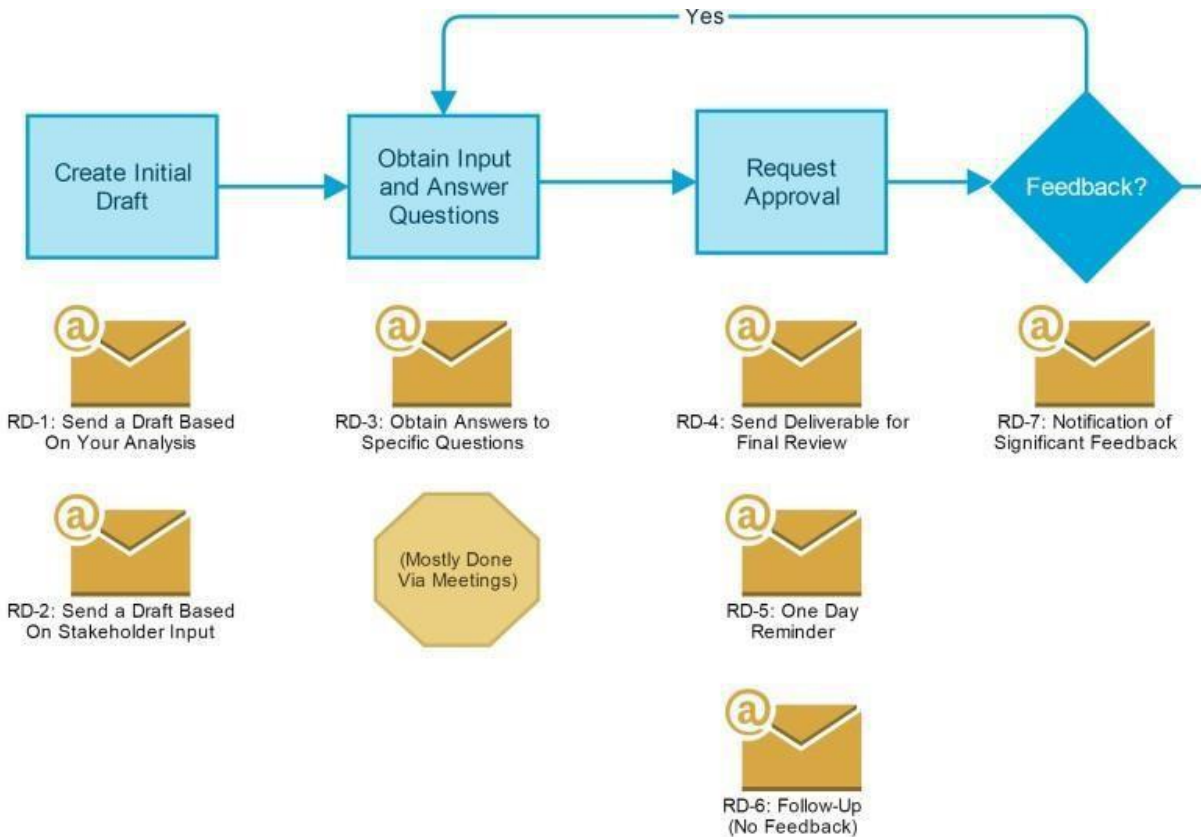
Yes

Create Initial Draft

Obtain Input and Answer Questions

Request Approval

Feedback?

@

RD-1: Send a Draft Based On Your Analysis

@

RD-2: Send a Draft Based On Stakeholder Input

@

RD-3: Obtain Answers to Specific Questions

(Mostly Done Via Meetings)

@

RD-4: Send Deliverable for Final Review

@

RD-5: One Day Reminder

@

RD-6: Follow-Up (No Feedback)

@

RD-7: Notification of Significant Feedback